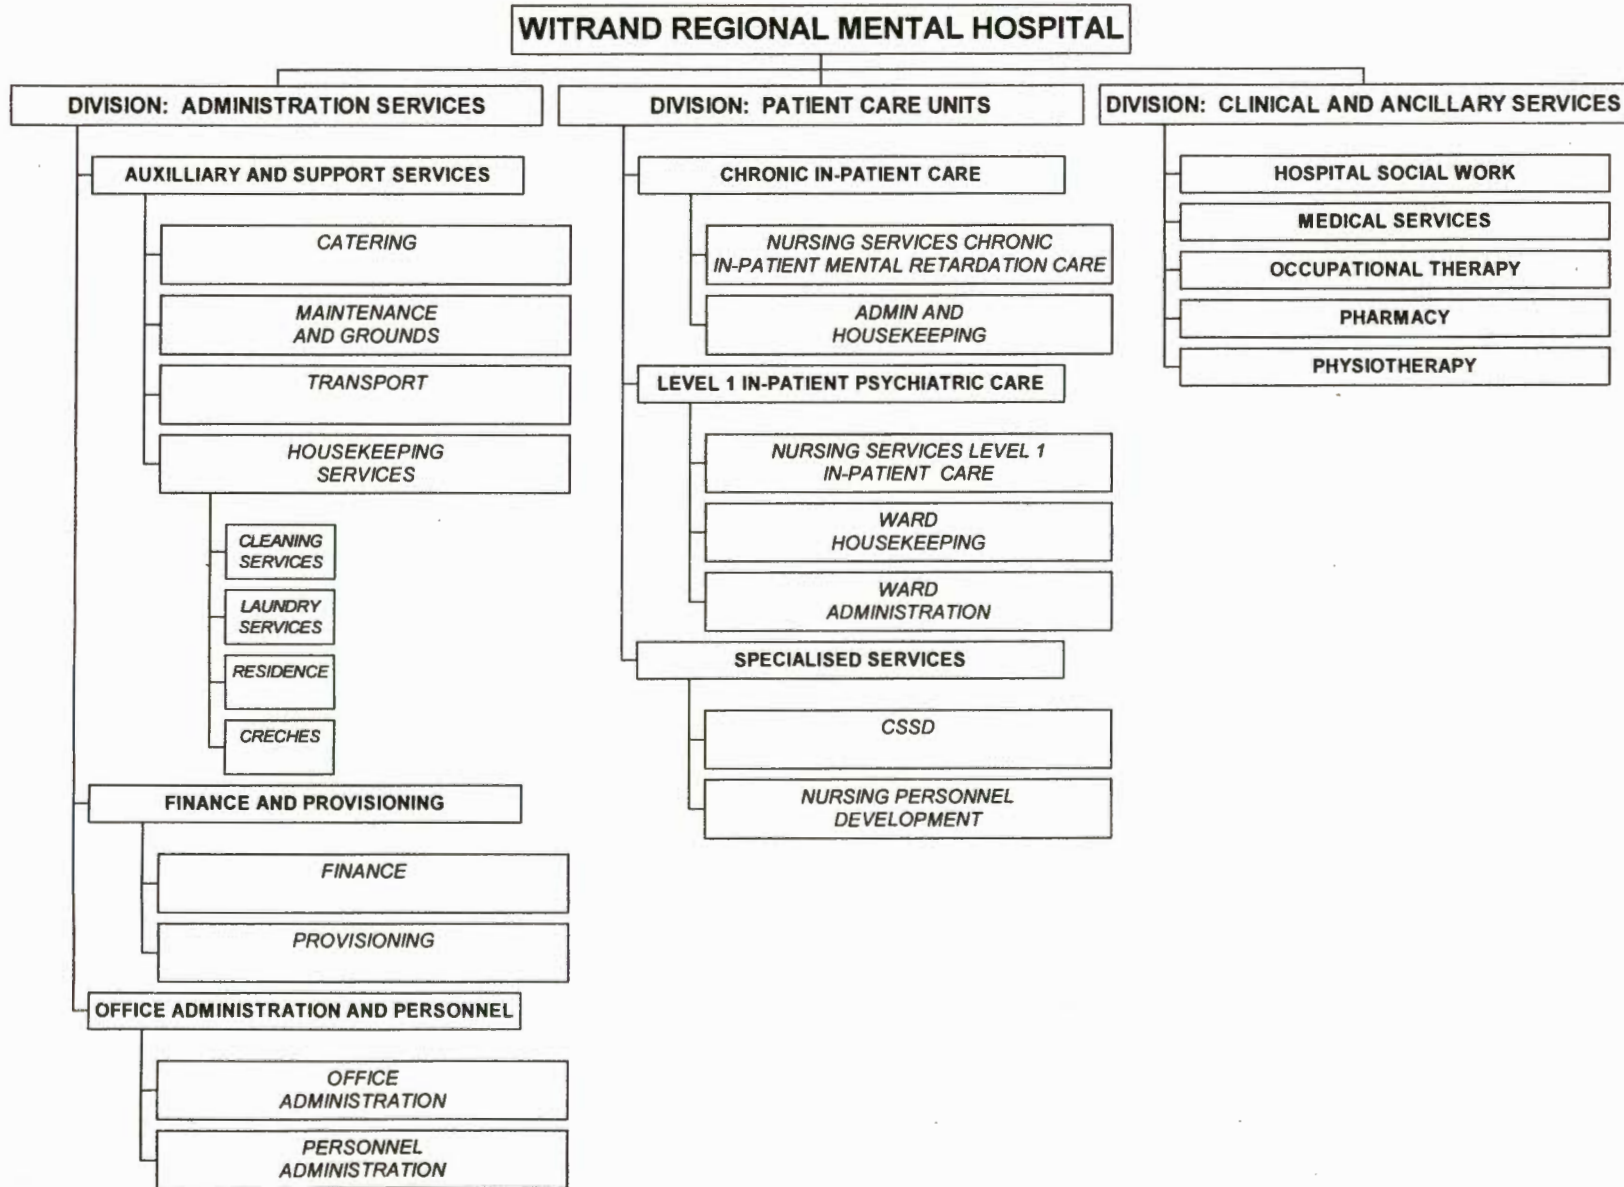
WITRAND REGIONAL MENTAL HOSPITAL

DIVISION: ADMINISTRATION SERVICES

AUXILLIARY AND SUPPORT SERVICES

CATERING

MAINTENANCE AND GROUNDS

TRANSPORT

HOUSEKEEPING SERVICES

CLEANING SERVICES

LAUNDRY SERVICES

RESIDENCE

CRECHES

FINANCE AND PROVISIONING

FINANCE

PROVISIONING

OFFICE ADMINISTRATION AND PERSONNEL

OFFICE ADMINISTRATION

PERSONNEL ADMINISTRATION

DIVISION: PATIENT CARE UNITS

CHRONIC IN-PATIENT CARE

NURSING SERVICES CHRONIC IN-PATIENT MENTAL RETARDATION CARE

ADMIN AND HOUSEKEEPING

LEVEL 1 IN-PATIENT PSYCHIATRIC CARE

NURSING SERVICES LEVEL 1 IN-PATIENT CARE

WARD HOUSEKEEPING

WARD ADMINISTRATION

SPECIALISED SERVICES

CSSD

NURSING PERSONNEL DEVELOPMENT

DIVISION: CLINICAL AND ANCILLARY SERVICES

HOSPITAL SOCIAL WORK

MEDICAL SERVICES

OCCUPATIONAL THERAPY

PHARMACY

PHYSIOTHERAPY